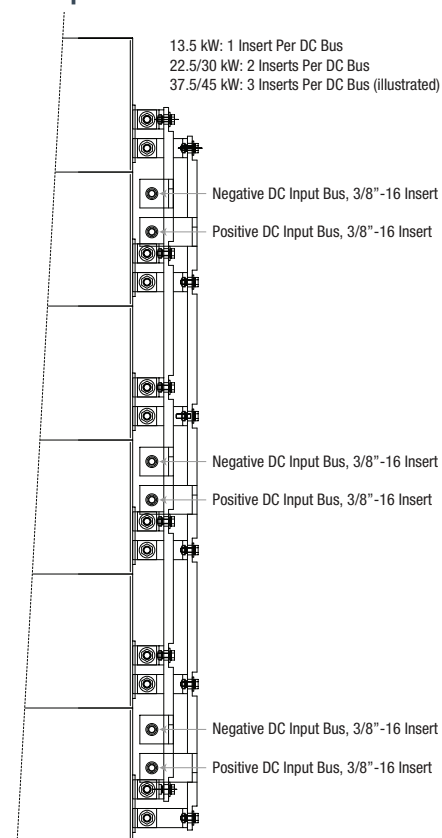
13.5 kW: 1 Insert Per DC Bus
22.5/30 kW: 2 Inserts Per DC Bus
37.5/45 kW: 3 Inserts Per DC Bus (illustrated)

Negative DC Input Bus, 3/8”-16 Insert
Positive DC Input Bus, 3/8”-16 Insert

Negative DC Input Bus, 3/8”-16 Insert
Positive DC Input Bus, 3/8”-16 Insert

Negative DC Input Bus, 3/8”-16 Insert
Positive DC Input Bus, 3/8”-16 Insert